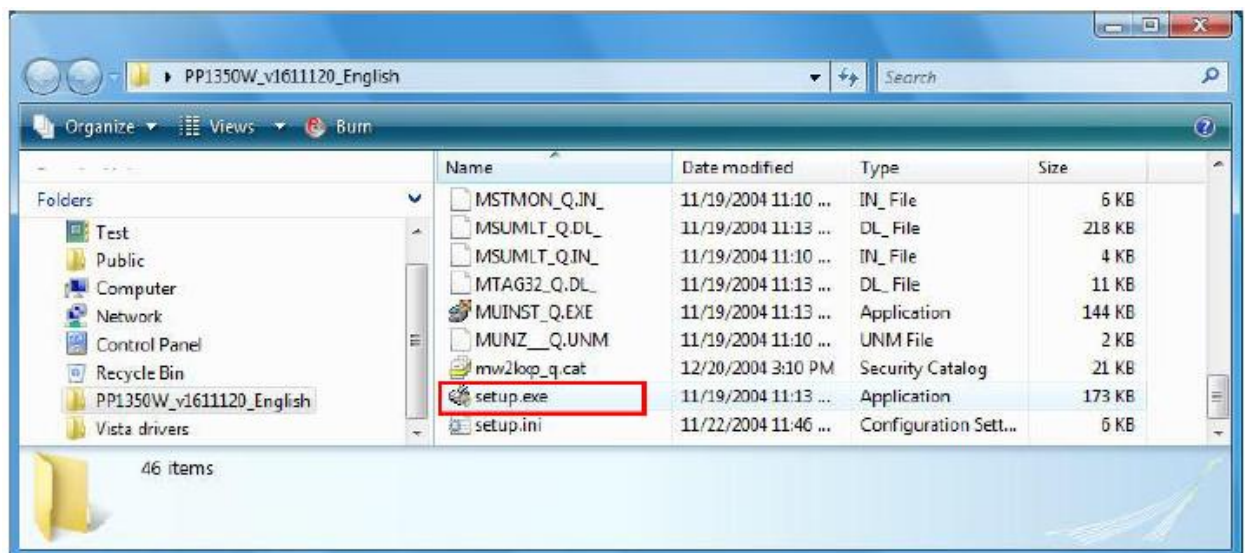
PP1350W_v1611120_English

Search

Organize ▾ Views ▾ Burn

Folders

Test
Public
Computer
Network
Control Panel
Recycle Bin
PP1350W_v1611120_English
Vista drivers

| Name | Date modified | Type | Size |
|---|---|---|---|
| MSTMON_Q.IN_ | 11/19/2004 11:10 ... | IN_ File | 6 KB |
| MSUMLT_Q.DL_ | 11/19/2004 11:13 ... | DL_ File | 218 KB |
| MSUMLT_Q.IN_ | 11/19/2004 11:10 ... | IN_ File | 4 KB |
| MTAG32_Q.DL_ | 11/19/2004 11:13 ... | DL_ File | 11 KB |
| MUINST_Q.EXE | 11/19/2004 11:13 ... | Application | 144 KB |
| MUNZ__Q.UNM | 11/19/2004 11:10 ... | UNM File | 2 KB |
| mw2loqp_q.cat | 12/20/2004 3:10 PM | Security Catalog | 21 KB |
| setup.exe | 11/19/2004 11:13 ... | Application | 173 KB |
| setup.ini | 11/22/2004 11:46 ... | Configuration Sett... | 6 KB |

46 items